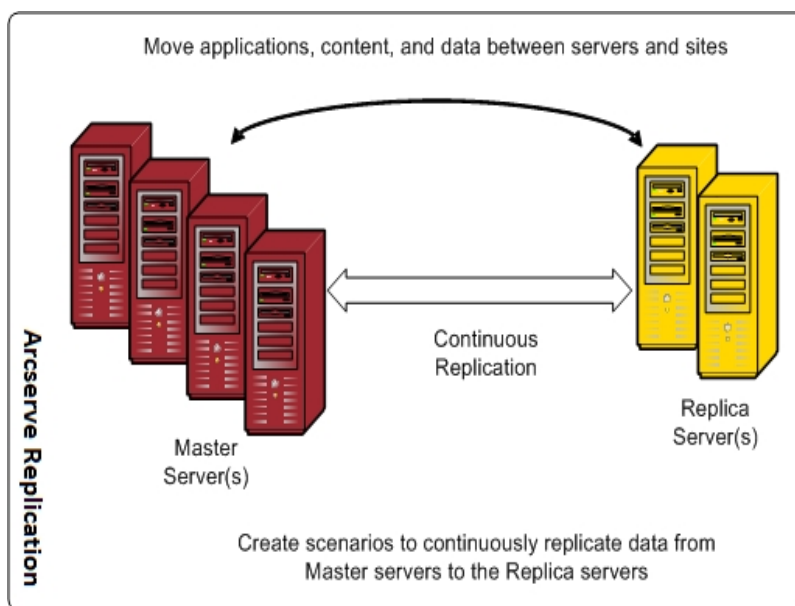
Move applications, content, and data between servers and sites

Arcserve Replication

Continuous Replication

Master Server(s)

Replica Server(s)

Create scenarios to continuously replicate data from Master servers to the Replica servers